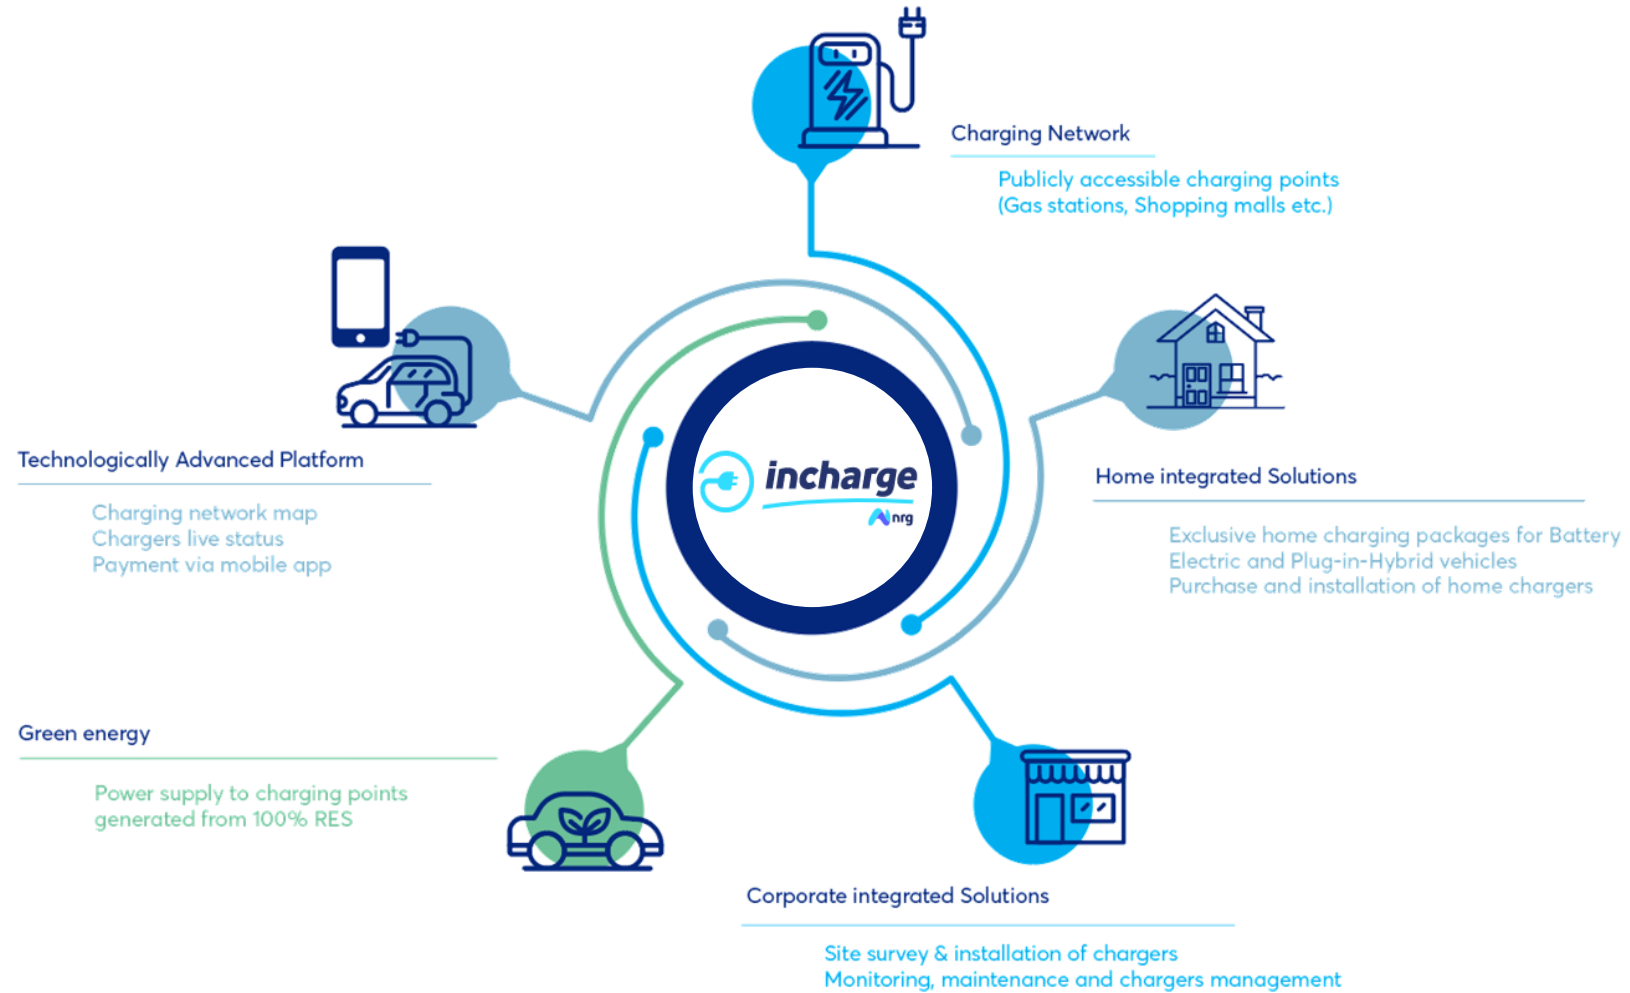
Charging Network

Publicly accessible charging points
(Gas stations, Shopping malls etc.)

Technologically Advanced Platform

Charging network map
Chargers live status
Payment via mobile app

incharge
nrg

Home integrated Solutions

Exclusive home charging packages for Battery Electric and Plug-in-Hybrid vehicles
Purchase and installation of home chargers

Green energy

Power supply to charging points generated from 100% RES

Corporate integrated Solutions

Site survey & installation of chargers
Monitoring, maintenance and chargers management